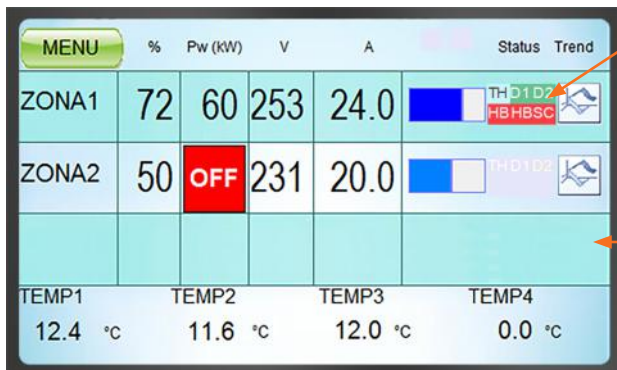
| MENU | % | Pw (kW) | V | A | | Status | Trend |
|---|---|---|---|---|---|---|---|
| ZONA1 | 72 | 60 | 253 | 24.0 | | TH D1 D2 HB HBSC | |
| ZONA2 | 50 | OFF | 231 | 20.0 | | TH D1 D2 | |
| | | | | | | | |

TEMP1 12.4 °C
TEMP2 11.6 °C
TEMP3 12.0 °C
TEMP4 0.0 °C